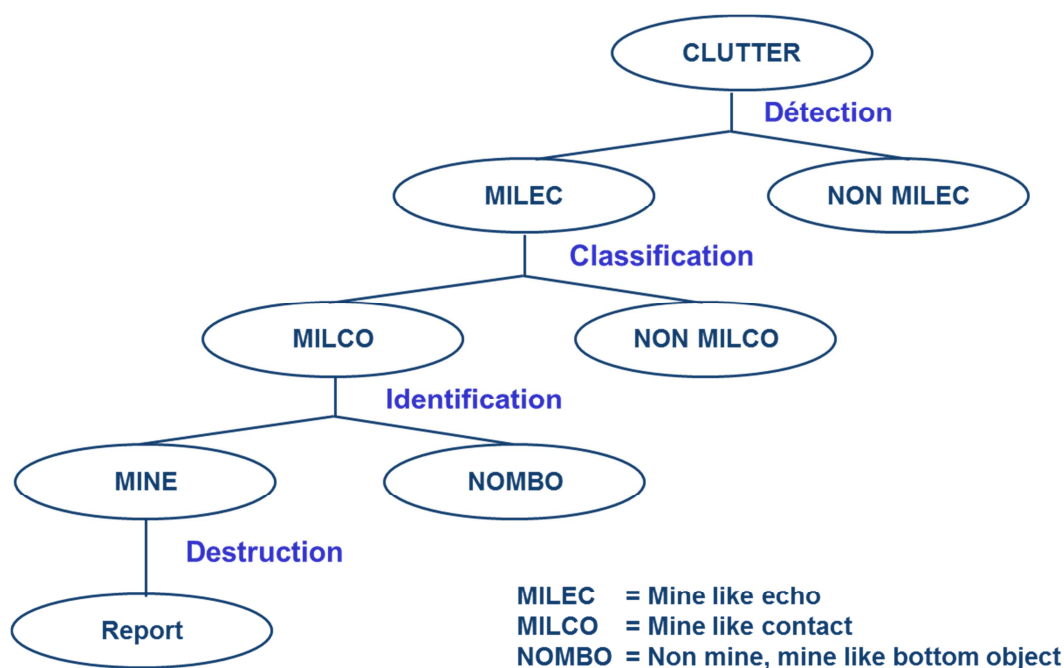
CLUTTER

Détection

MILEC

NON MILEC

Classification

MILCO

NON MILCO

Identification

MINE

NOMBO

Destruction

Report

MILEC = Mine like echo
MILCO = Mine like contact
NOMBO = Non mine, mine like bottom object